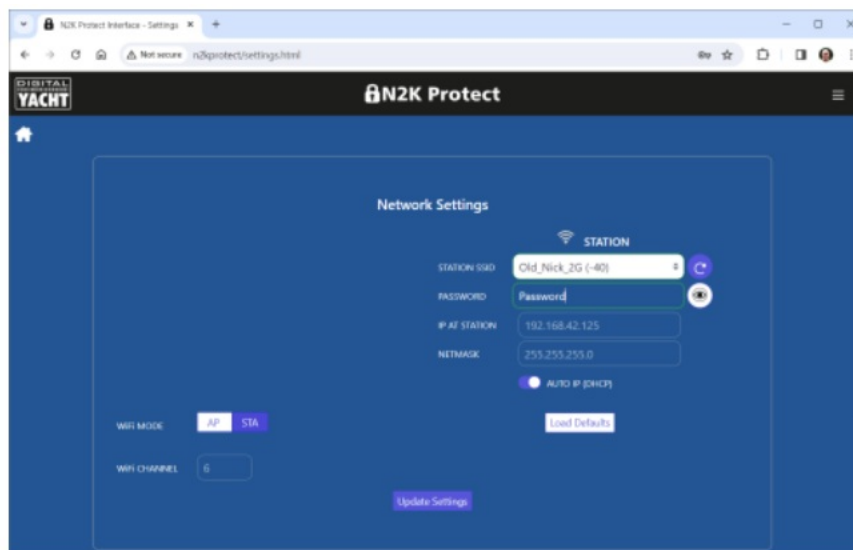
N2K Protect Interface - Settings ×
+
Not secure n2kprotect/settings.html

DIGITAL YACHT
N2K Protect

Network Settings

STATION
STATION SSID Old_Nick_2G (-40)
PASSWORD Password
IP AT STATION 192.168.42.125
NETMASK 255.255.255.0
AUTO IP (DHCP)

WiFi MODE AP STA
Load Defaults
WiFi CHANNEL 6

Update Settings